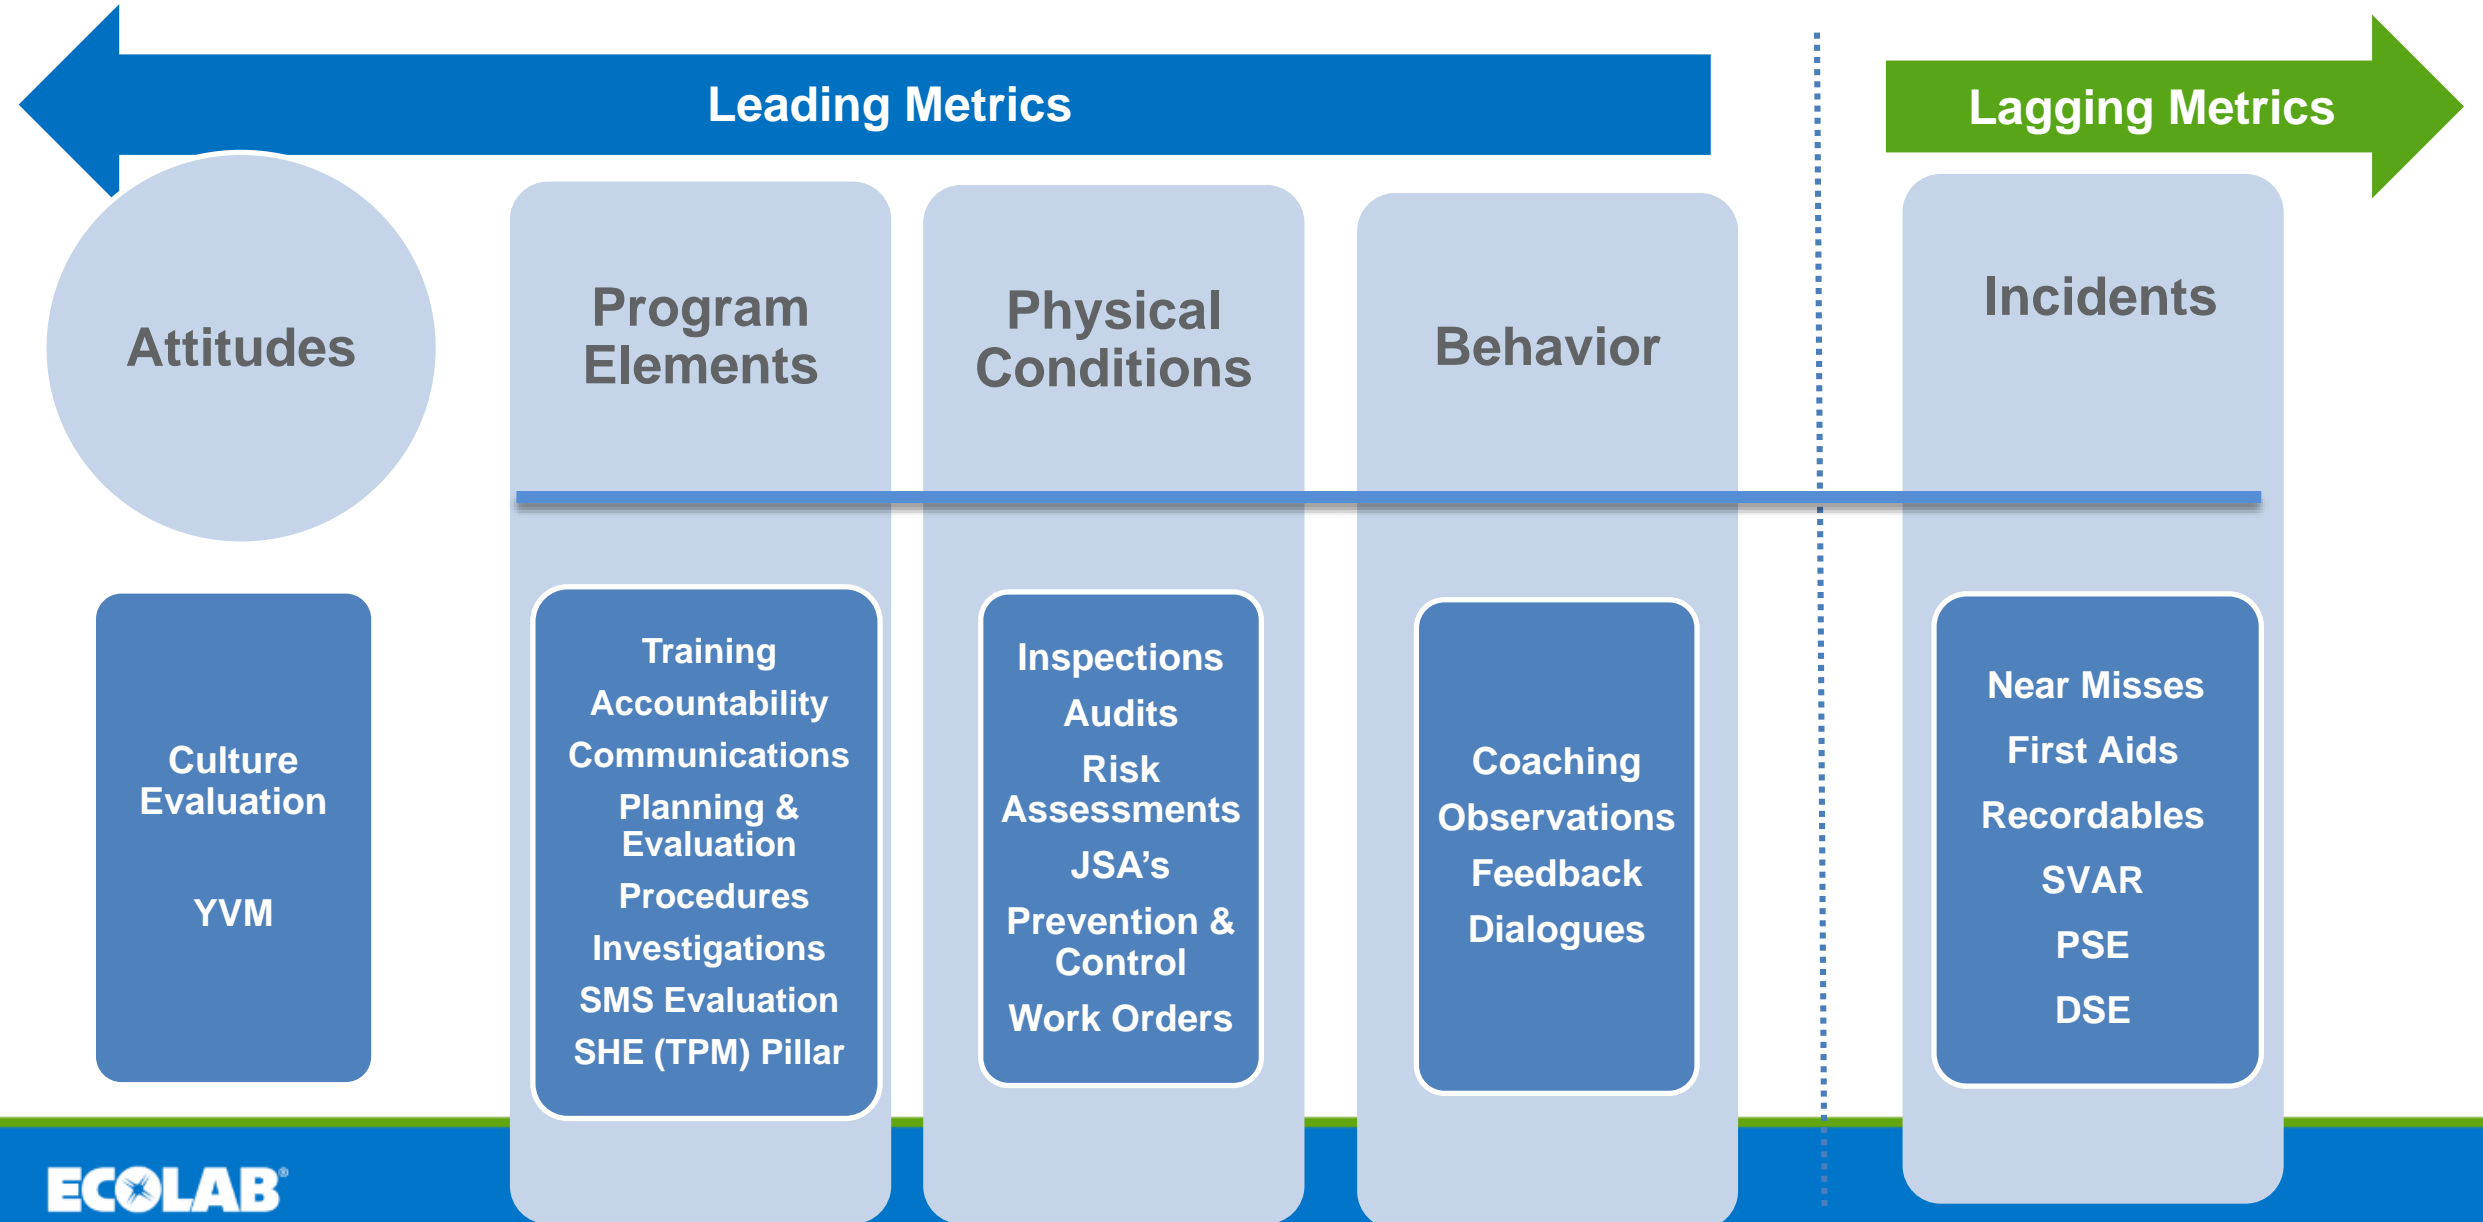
Leading Metrics

Lagging Metrics

Attitudes

Culture Evaluation

YVM

Program Elements

Training
Accountability
Communications
Planning & Evaluation
Procedures
Investigations
SMS Evaluation
SHE (TPM) Pillar

Physical Conditions

Inspections
Audits
Risk Assessments
JSA's
Prevention & Control
Work Orders

Behavior

Coaching
Observations
Feedback
Dialogues

Incidents

Near Misses
First Aids
Recordables
SVAR
PSE
DSE

ECOLAB